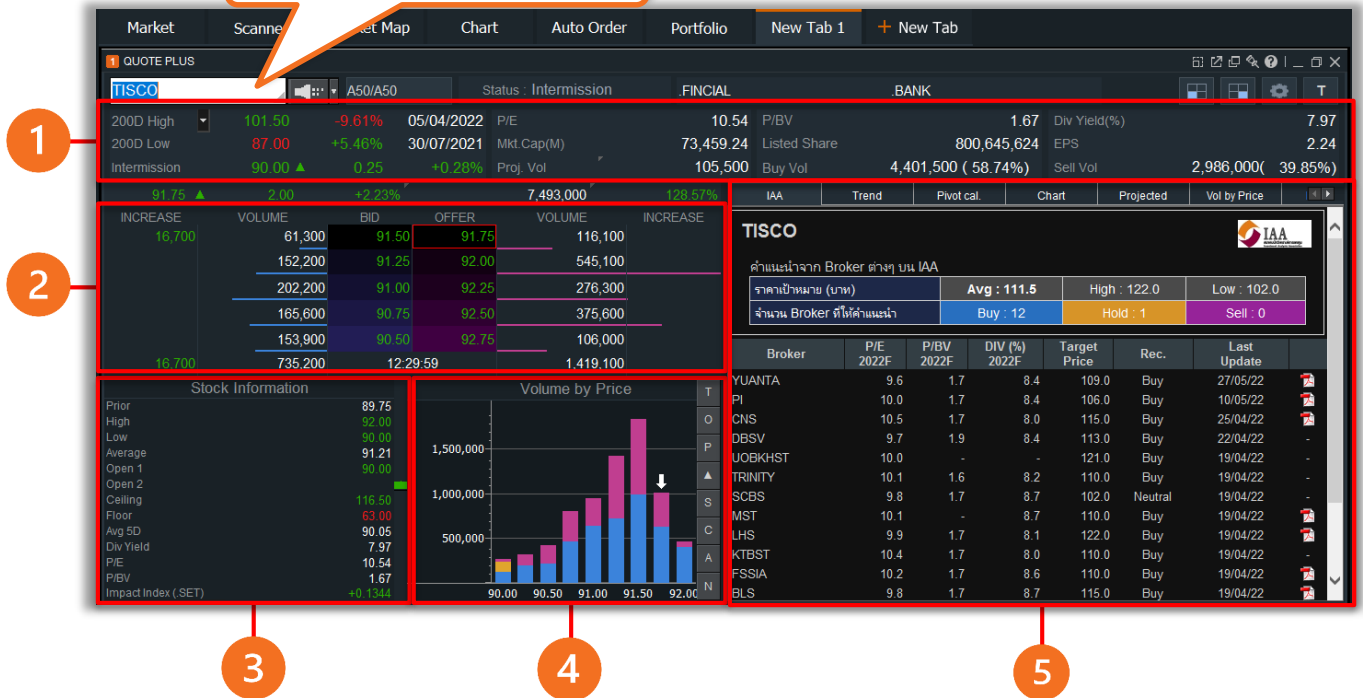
Market | Scanne | ket Map | Chart | Auto Order | Portfolio | New Tab 1 | + New Tab

1 QUOTE PLUS

TISCO | A50/A50 | Status : Intermission | .FINCIAL | .BANK | T

1

| 200D High | 101.50 | -9.61% | 05/04/2022 | P/E | 10.54 | P/BV | 1.67 | Div Yield(%) | 7.97 |
|---|---|---|---|---|---|---|---|---|---|
| 200D Low | 87.00 | +5.46% | 30/07/2021 | Mkt.Cap(M) | 73,459.24 | Listed Share | 800,645,624 | EPS | 2.24 |
| Intermission | 90.00 ▲ | 0.25 | +0.28% | Proj. Vol | 105,500 | Buy Vol | 4,401,500 ( 58.74%) | Sell Vol | 2,986,000( 39.85%) |

91.75 ▲ 2.00 +2.23% 7,493,000 128.57%

2

| INCREASE | VOLUME | BID | OFFER | VOLUME | INCREASE |
|---|---|---|---|---|---|
| 16,700 | 61,300 | 91.50 | 91.75 | 116,100 | |
| | 152,200 | 91.25 | 92.00 | 545,100 | |
| | 202,200 | 91.00 | 92.25 | 276,300 | |
| | 165,600 | 90.75 | 92.50 | 375,600 | |
| | 153,900 | 90.50 | 92.75 | 106,000 | |
| 16,700 | 735,200 | 12:29:59 | | 1,419,100 | |

Stock Information

| Prior | 89.75 |
|---|---|
| High | 92.00 |
| Low | 90.00 |
| Average | 91.21 |
| Open 1 | 90.00 |
| Open 2 | |
| Ceiling | 116.50 |
| Floor | 63.00 |
| Avg 5D | 90.05 |
| Div Yield | 7.97 |
| P/E | 10.54 |
| P/BV | 1.67 |
| Impact Index (.SET) | +0.1344 |

Volume by Price

1,500,000
1,000,000
500,000
90.00 90.50 91.00 91.50 92.00
T O P ▲ S C A N

IAA | Trend | Pivot cal. | Chart | Projected | Vol by Price

TISCO IAA

คำแนะนำจาก Broker ต่างๆ บน IAA

| ราคาเป้าหมาย (บาท) | Avg : 111.5 | High : 122.0 | Low : 102.0 |
|---|---|---|---|
| จำนวน Broker ที่ให้คำแนะนำ | Buy : 12 | Hold : 1 | Sell : 0 |

| Broker | P/E 2022F | P/BV 2022F | DIV (%) 2022F | Target Price | Rec. | Last Update |
|---|---|---|---|---|---|---|
| YUANTA | 9.6 | 1.7 | 8.4 | 109.0 | Buy | 27/05/22 |
| PI | 10.0 | 1.7 | 8.4 | 106.0 | Buy | 10/05/22 |
| CNS | 10.5 | 1.7 | 8.0 | 115.0 | Buy | 25/04/22 |
| DBSV | 9.7 | 1.9 | 8.4 | 113.0 | Buy | 22/04/22 |
| UOBKHST | 10.0 | - | - | 121.0 | Buy | 19/04/22 |
| TRINITY | 10.1 | 1.6 | 8.2 | 110.0 | Buy | 19/04/22 |
| SCBS | 9.8 | 1.7 | 8.7 | 102.0 | Neutral | 19/04/22 |
| MST | 10.1 | - | 8.7 | 110.0 | Buy | 19/04/22 |
| LHS | 9.9 | 1.7 | 8.1 | 122.0 | Buy | 19/04/22 |
| KTBST | 10.4 | 1.7 | 8.0 | 110.0 | Buy | 19/04/22 |
| FSSIA | 10.2 | 1.7 | 8.6 | 110.0 | Buy | 19/04/22 |
| BLS | 9.8 | 1.7 | 8.7 | 115.0 | Buy | 19/04/22 |

3 4 5